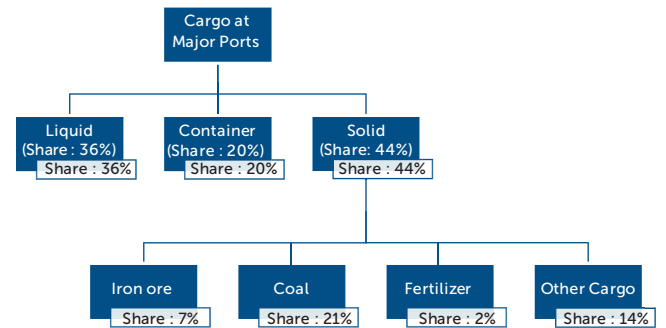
Cargo at Major Ports

Liquid (Share : 36%)
Share : 36%

Container (Share : 20%)
Share : 20%

Solid (Share: 44%)
Share : 44%

Iron ore
Share : 7%

Coal
Share : 21%

Fertilizer
Share : 2%

Other Cargo
Share : 14%